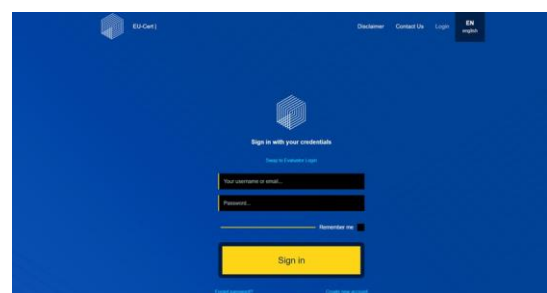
EU-Cert |

Disclaimer Contact Us Login EN english

Sign in with your credentials

Swap to Evaluator Login

Your username or email...

Password...

Remember me

Sign in

Forgot password? Create new account